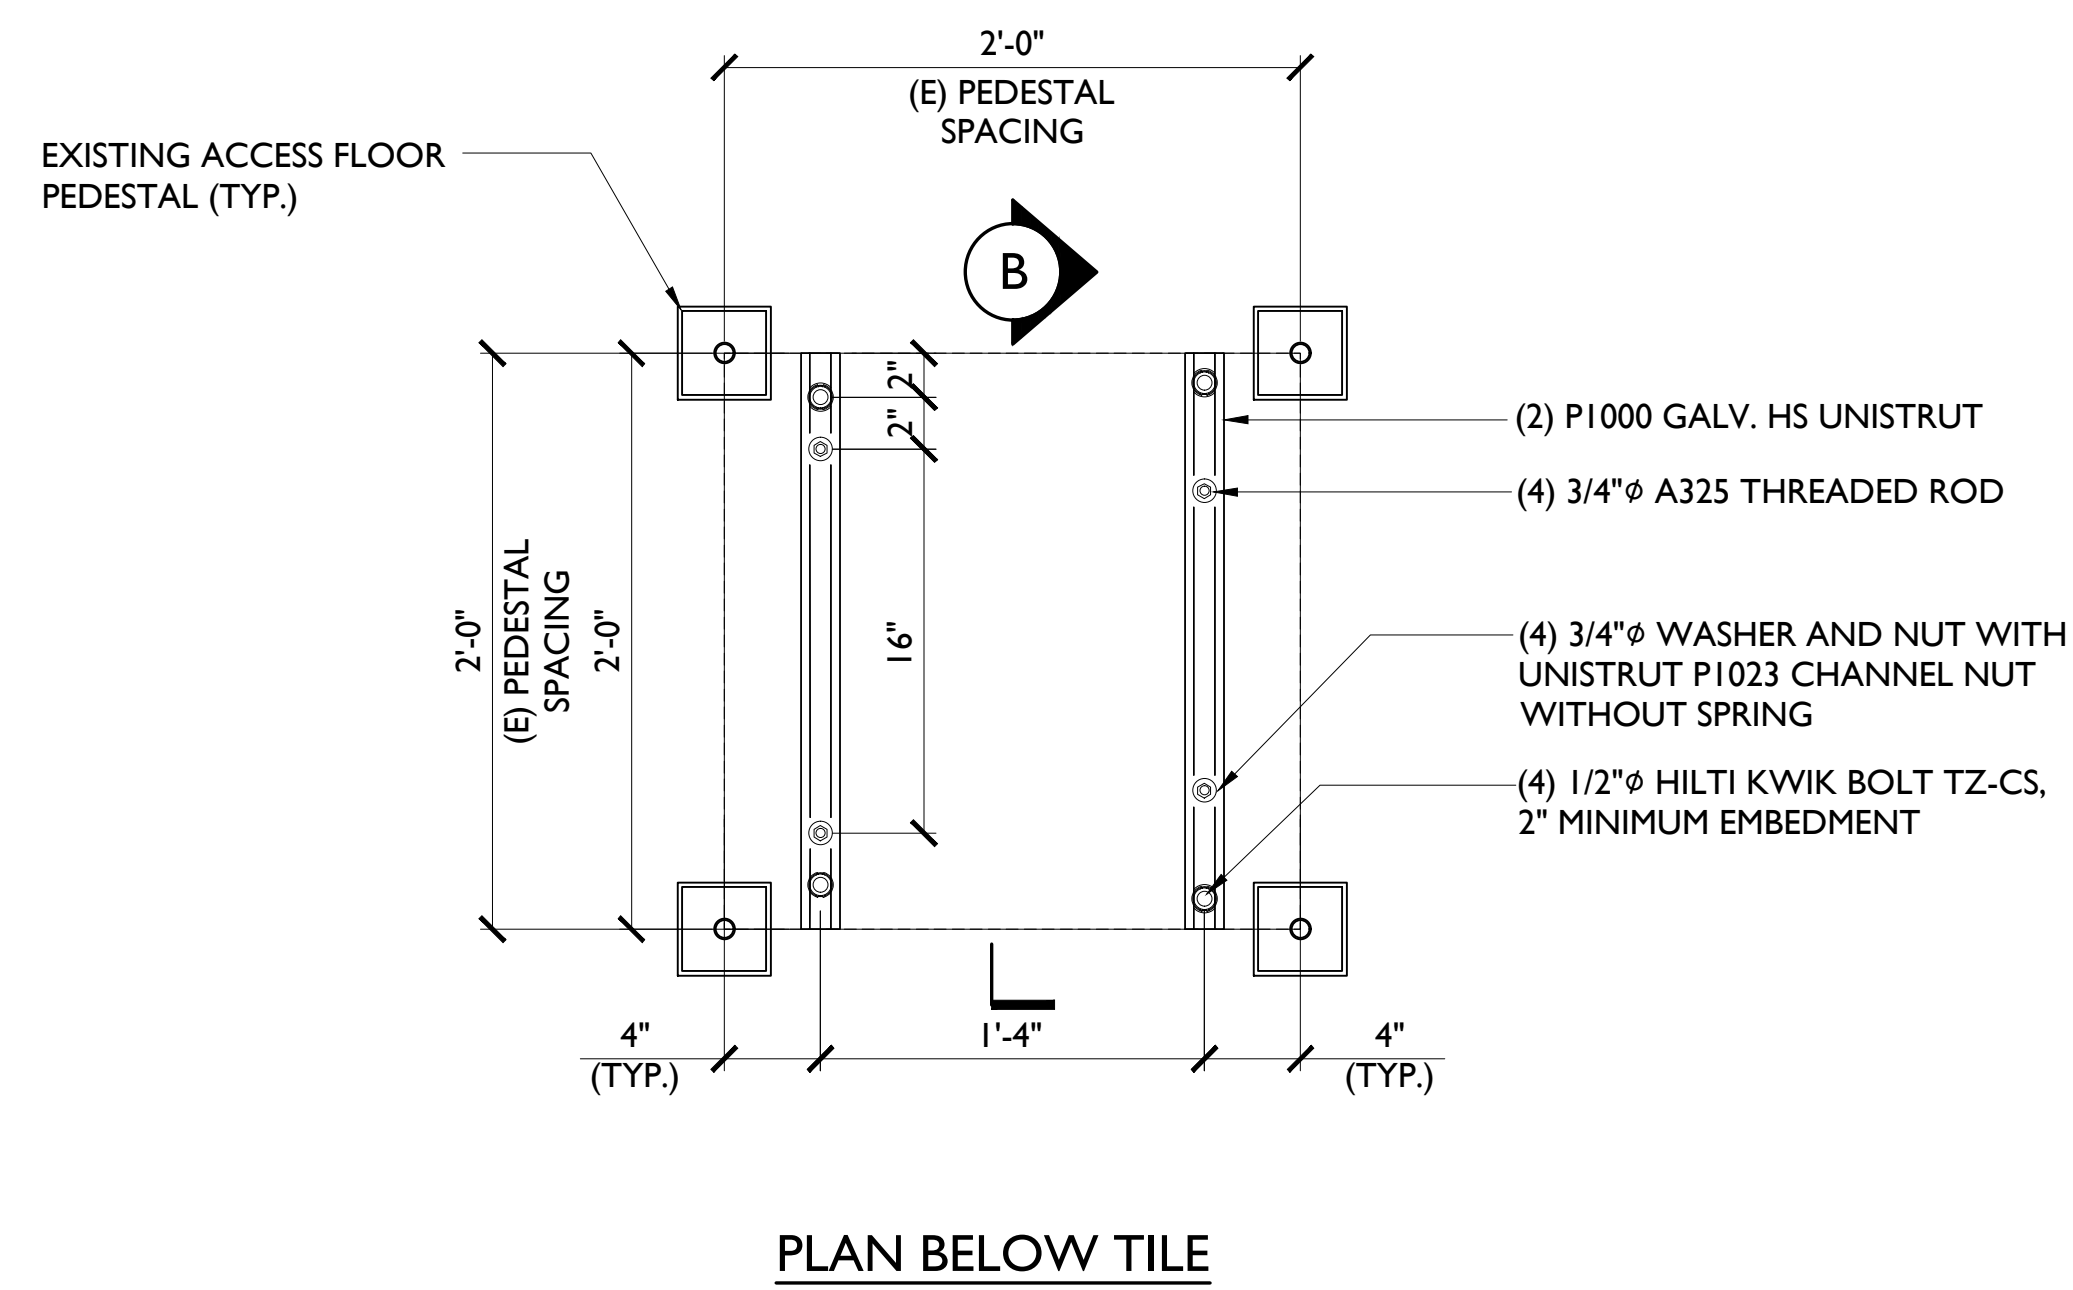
2'-0"
(E) PEDESTAL SPACING

EXISTING ACCESS FLOOR PEDESTAL (TYP.)

B

(2) P1000 GALV. HS UNISTRUT

(4) 3/4"$\phi$ A325 THREADED ROD

2"
2"

2'-0"
(E) PEDESTAL SPACING
2'-0"

16"

(4) 3/4"$\phi$ WASHER AND NUT WITH UNISTRUT P1023 CHANNEL NUT WITHOUT SPRING

(4) 1/2"$\phi$ HILTI KWIK BOLT TZ-CS, 2" MINIMUM EMBEDMENT

4"
(TYP.)

1'-4"

4"
(TYP.)

PLAN BELOW TILE